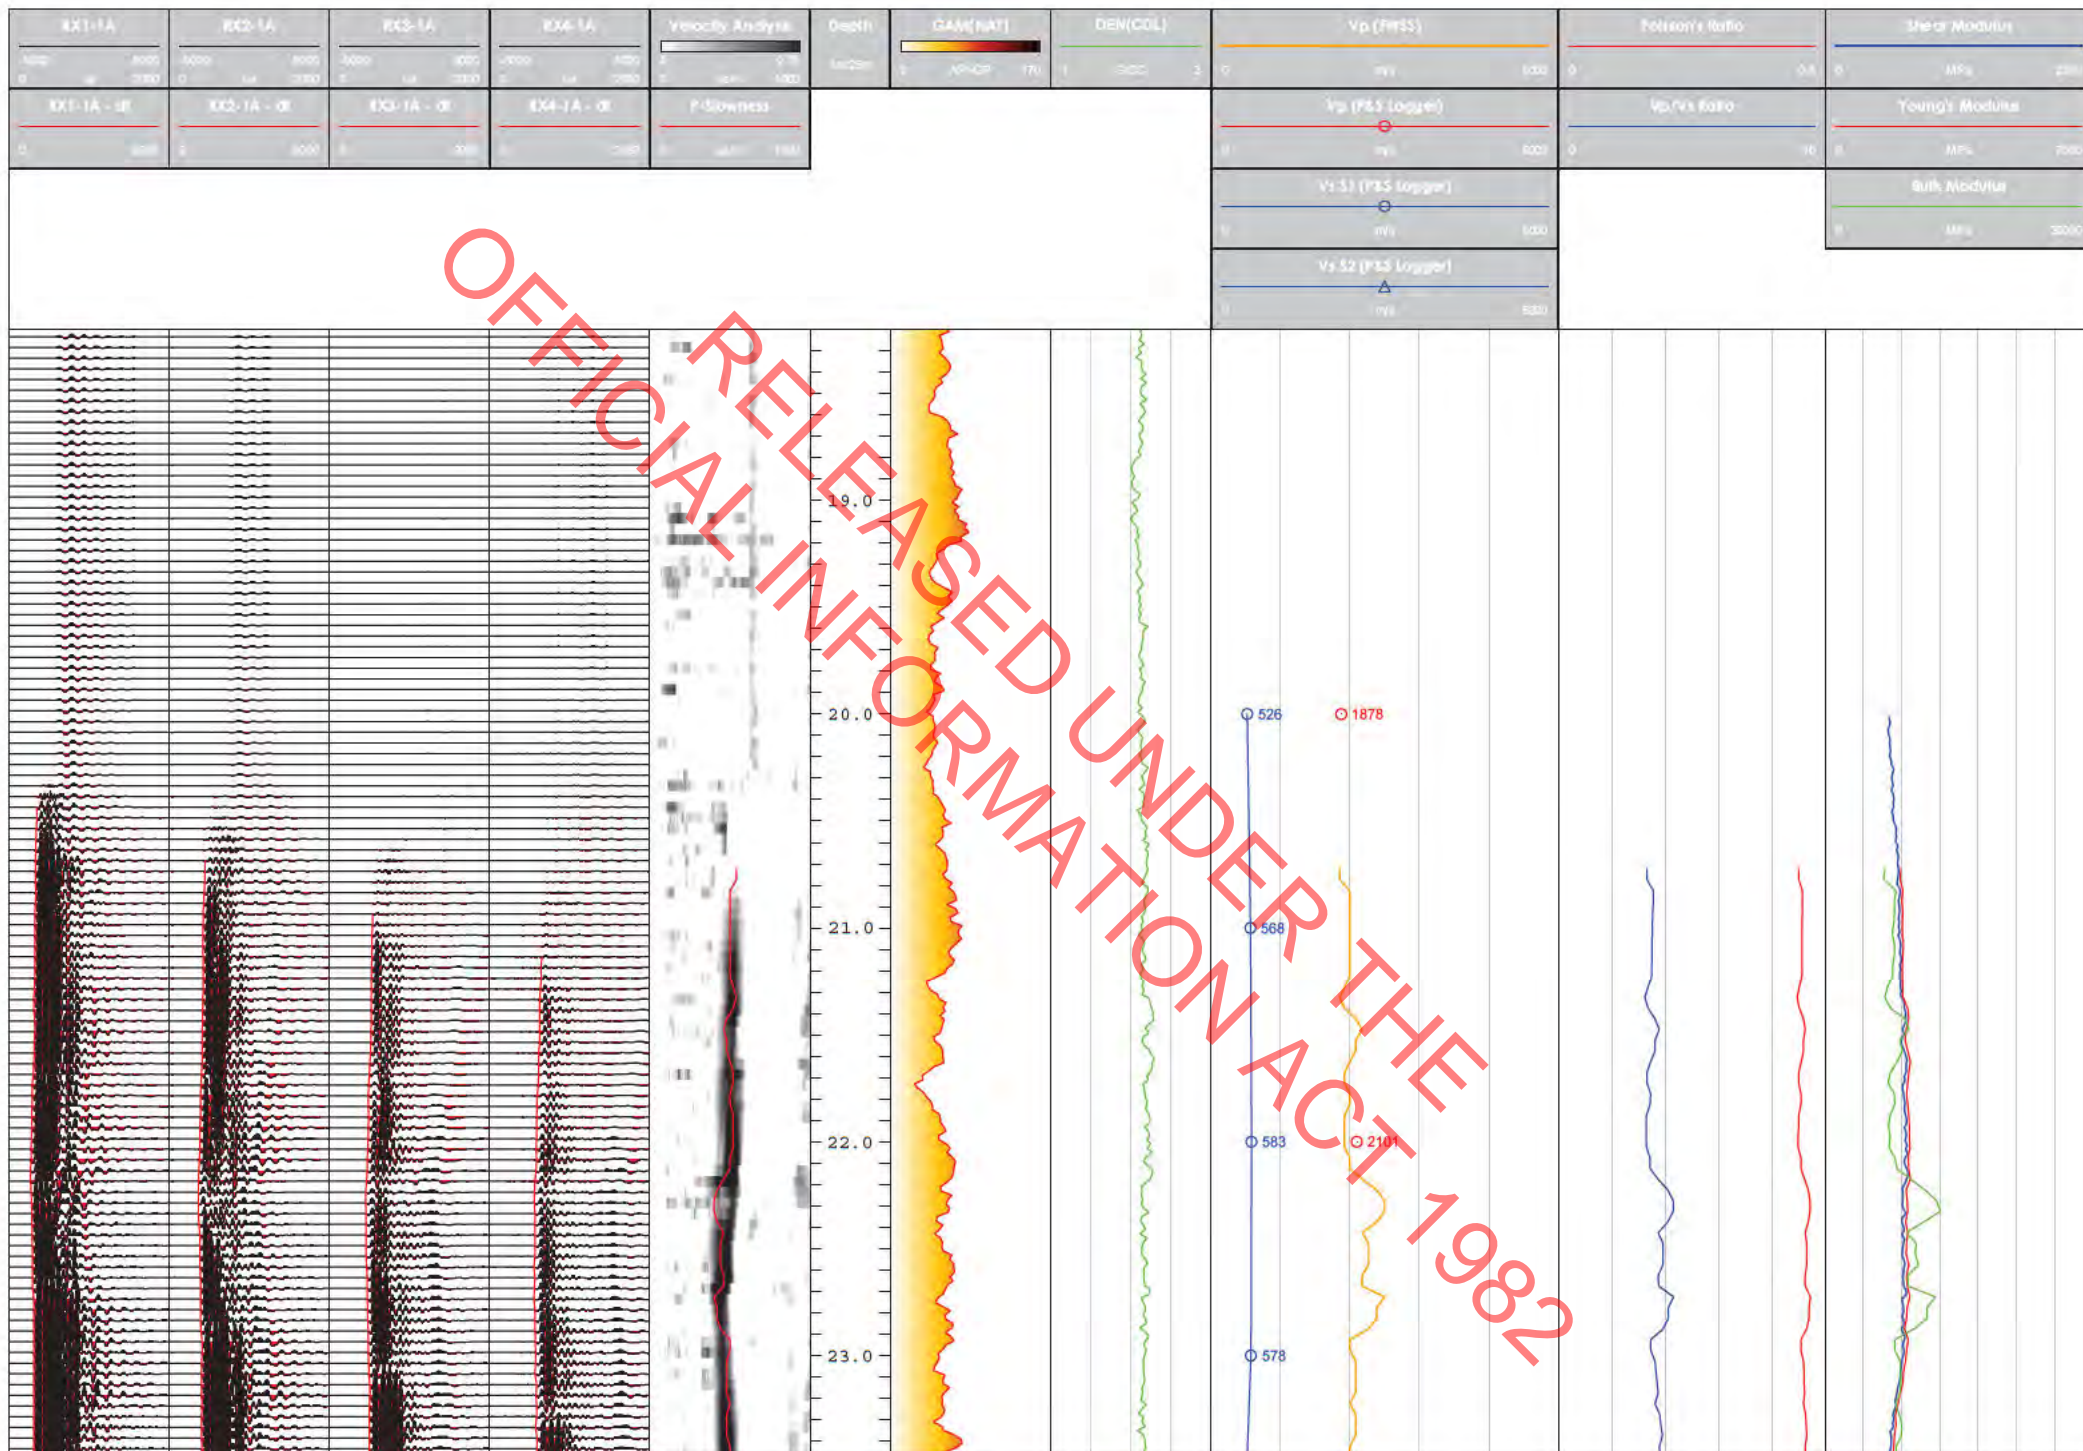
RX1-1A
RX2-1A
RX3-1A
RX4-1A
Velocity Analysis
Depth
GAM(NAT)
DEN(CDL)
Vp (FWSS)
Poisson's Ratio
Shear Modulus

RX1-1A - dt
RX2-1A - dt
RX3-1A - dt
RX4-1A - dt
P-Slowness
Vp (P&S Logger)
Vp/Vs Ratio
Young's Modulus

Vs S1 (P&S Logger)
Bulk Modulus

Vs S2 (P&S Logger)

OFFICIAL RELEASED UNDER THE INFORMATION ACT 1982

19.0
20.0
21.0
22.0
23.0

526
1878
568
583
2101
578